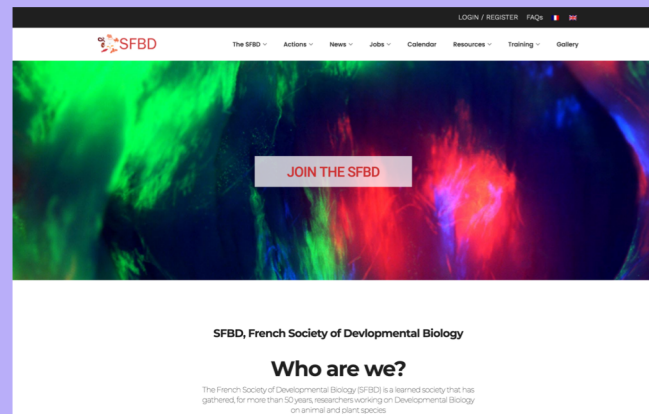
LOGIN / REGISTER FAQs

SFBD

The SFBD Actions News Jobs Calendar Resources Training Gallery

JOIN THE SFBD

SFBD, French Society of Devlopmental Biology

Who are we?

The French Society of Developmental Biology (SFBD) is a learned society that has gathered, for more than 50 years, researchers working on Developmental Biology on animal and plant species